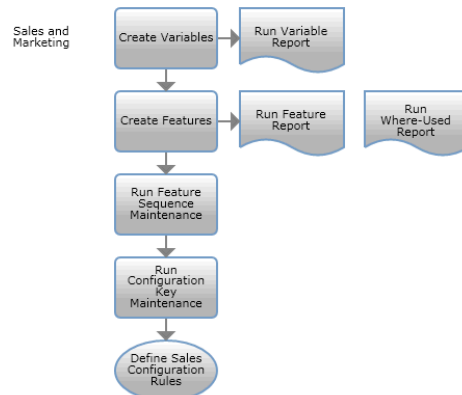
Sales and Marketing

Create Variables

Run Variable Report

Create Features

Run Feature Report

Run Where-Used Report

Run Feature Sequence Maintenance

Run Configuration Key Maintenance

Define Sales Configuration Rules